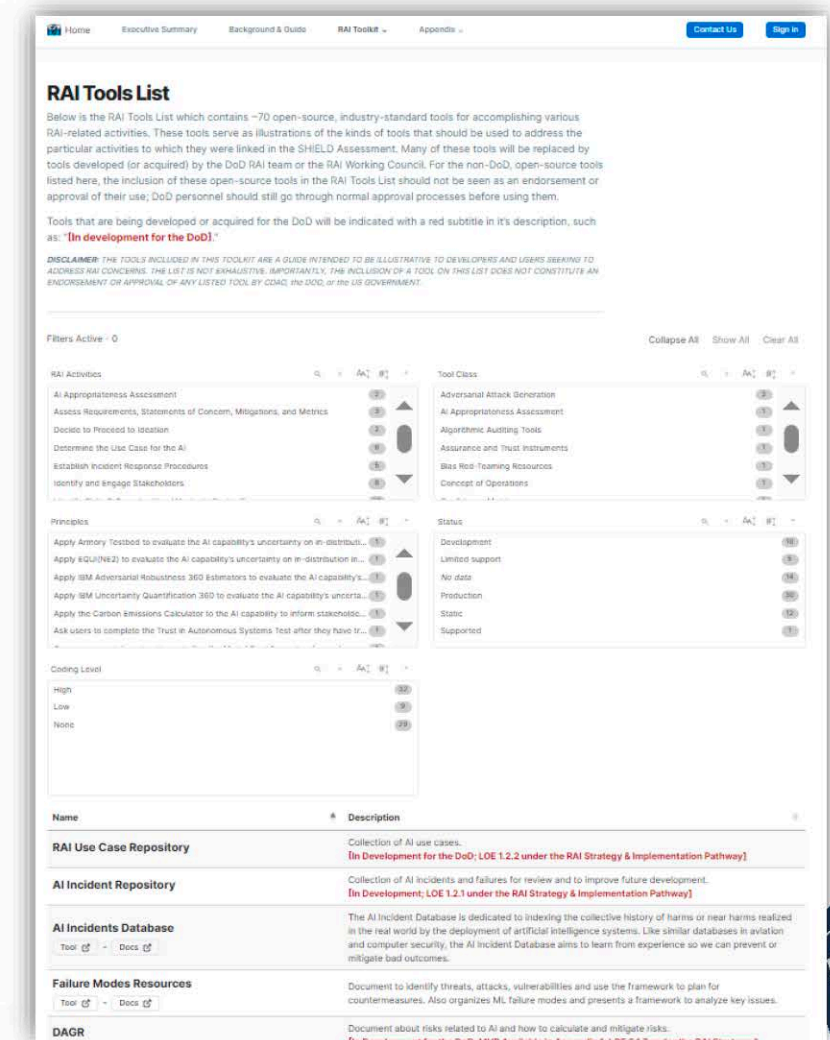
Home Executive Summary Background & Guide RAI Toolkit Appendix Contact Us Sign In

RAI Tools List

Below is the RAI Tools List which contains ~70 open-source, industry-standard tools for accomplishing various RAI-related activities. These tools serve as illustrations of the kinds of tools that should be used to address the particular activities to which they were linked in the SHIELD Assessment. Many of these tools will be replaced by tools developed (or acquired) by the DoD RAI team or the RAI Working Council. For the non-DoD, open-source tools listed here, the inclusion of these open-source tools in the RAI Tools List should not be seen as an endorsement or approval of their use; DoD personnel should still go through normal approval processes before using them.

Tools that are being developed or acquired for the DoD will be indicated with a red subtitle in it's description, such as: "[In development for the DoD]."

DISCLAIMER: THE TOOLS INCLUDED IN THIS TOOLKIT ARE A GUIDE INTENDED TO BE ILLUSTRATIVE TO DEVELOPERS AND USERS SEEKING TO ADDRESS RAI CONCERNS. THE LIST IS NOT EXHAUSTIVE. IMPORTANTLY, THE INCLUSION OF A TOOL ON THIS LIST DOES NOT CONSTITUTE AN ENDORSEMENT OR APPROVAL OF ANY LISTED TOOL BY CDAO, the DOD, or the US GOVERNMENT.

Filters Active · 0

Collapse All Show All Clear All

RAI Activities
AI Appropriateness Assessment 3
Assess Requirements, Statements of Concern, Mitigations, and Metrics 3
Decide to Proceed to Ideation 2
Determine the Use Case for the AI 6
Establish Incident Response Procedures 5
Identify and Engage Stakeholders 8

Tool Class
Adversarial Attack Generation 2
AI Appropriateness Assessment 1
Algorithmic Auditing Tools 1
Assurance and Trust Instruments 1
Bias Red-Teaming Resources 1
Concept of Operations 1

Principles
Apply Armory Testbed to evaluate the AI capability's uncertainty on in-distributi... 1
Apply EQUI(NE2) to evaluate the AI capability's uncertainty on in-distribution in... 1
Apply IBM Adversarial Robustness 360 Estimators to evaluate the AI capability's... 1
Apply IBM Uncertainty Quantification 360 to evaluate the AI capability's uncerta... 1
Apply the Carbon Emissions Calculator to the AI capability to inform stakeholde... 1
Ask users to complete the Trust in Autonomous Systems Test after they have tr... 1

Status
Development 10
Limited support 9
No data 14
Production 30
Static 12
Supported 1

Coding Level
High 32
Low 9
None 29

| Name | Description |
|---|---|
| RAI Use Case Repository | Collection of AI use cases. [In Development for the DoD; LOE 1.2.2 under the RAI Strategy & Implementation Pathway] |
| AI Incident Repository | Collection of AI incidents and failures for review and to improve future development. [In Development; LOE 1.2.1 under the RAI Strategy & Implementation Pathway] |
| AI Incidents Database Tool - Docs | The AI Incident Database is dedicated to indexing the collective history of harms or near harms realized in the real world by the deployment of artificial intelligence systems. Like similar databases in aviation and computer security, the AI Incident Database aims to learn from experience so we can prevent or mitigate bad outcomes. |
| Failure Modes Resources Tool - Docs | Document to identify threats, attacks, vulnerabilities and use the framework to plan for countermeasures. Also organizes ML failure modes and presents a framework to analyze key issues. |
| DAGR | Document about risks related to AI and how to calculate and mitigate risks. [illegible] |